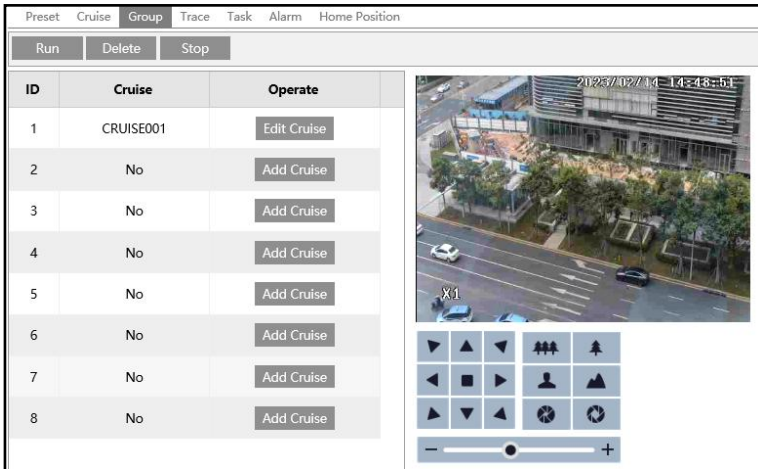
Preset Cruise Group Trace Task Alarm Home Position

Run Delete Stop

| ID | Cruise | Operate |
|---|---|---|
| 1 | CRUISE001 | Edit Cruise |
| 2 | No | Add Cruise |
| 3 | No | Add Cruise |
| 4 | No | Add Cruise |
| 5 | No | Add Cruise |
| 6 | No | Add Cruise |
| 7 | No | Add Cruise |
| 8 | No | Add Cruise |

2023/02/14 14:48:51

X1

− +